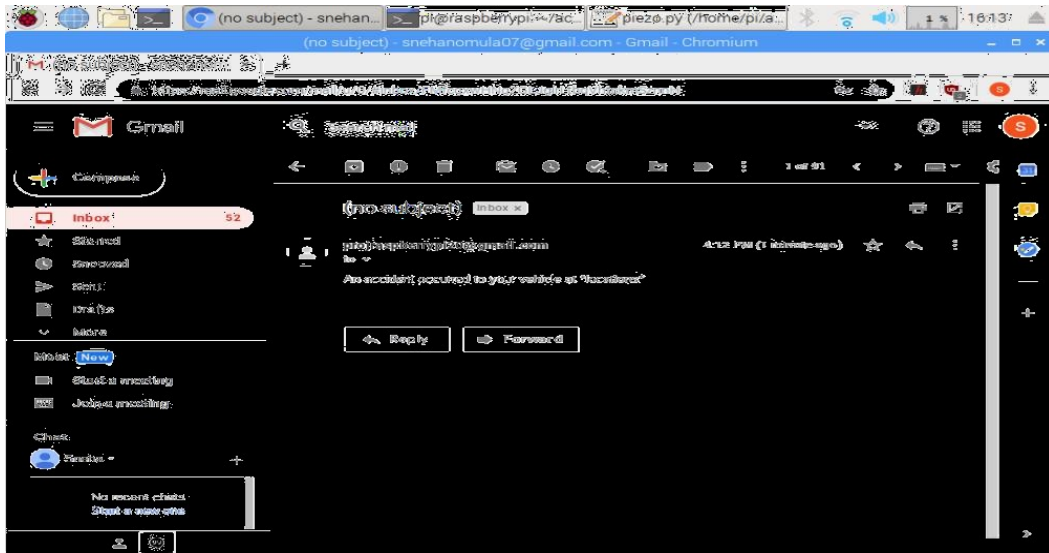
(no subject) - snehan... pi@raspberrypi: ~/ac... piezo.py (/home/pi/a... 1 % 16:37

(no subject) - snehanomula07@gmail.com - Gmail - Chromium

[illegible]

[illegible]

Gmail

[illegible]

Compose

Inbox 52

Starred

Snoozed

Sent

Drafts

More

Meet New

Start a meeting

Join a meeting

Chat

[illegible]

No recent chats
Start a new one

1 of 91

(no subject) Inbox ×

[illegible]@gmail.com
to

4:12 PM (1 minute ago)

An accident occured to your vehicle at "location"

Reply

Forward